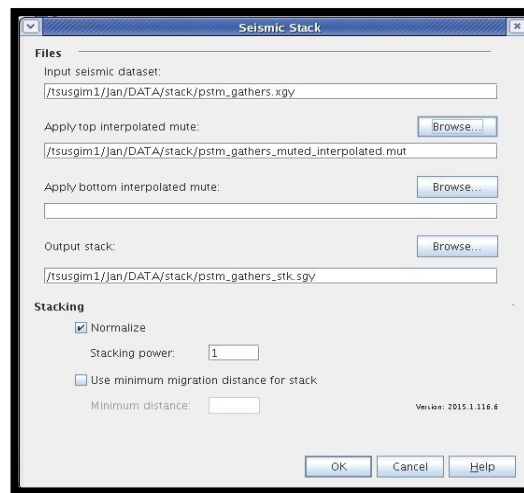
Seismic Stack

Files

Input seismic dataset:

/tsusgim1/Jan/DATA/stack/pstm_gathers.xgy

Apply top interpolated mute:

Browse...

/tsusgim1/Jan/DATA/stack/pstm_gathers_muted_interpolated.mut

Apply bottom interpolated mute:

Browse...

Output stack:

Browse...

/tsusgim1/Jan/DATA/stack/pstm_gathers_stk.sgy

Stacking

Normalize

Stacking power: 1

Use minimum migration distance for stack

Minimum distance:

Version: 2015.1.116.6

OK Cancel Help